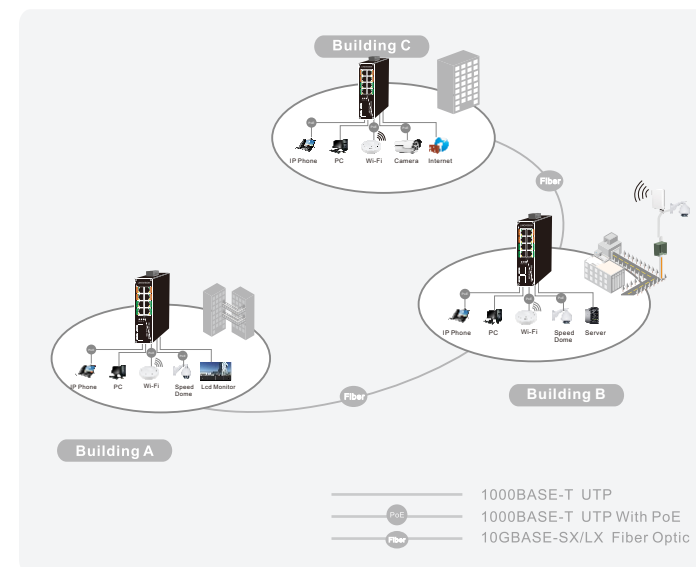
Building C

IP Phone PC Wi-Fi Camera Internet

Fiber

IP Phone PC Wi-Fi Speed Dome Server

Building B

IP Phone PC Wi-Fi Speed Dome Lcd Monitor

Fiber

Building A

1000BASE-T UTP

PoE 1000BASE-T UTP With PoE

Fiber 10GBASE-SX/LX Fiber Optic